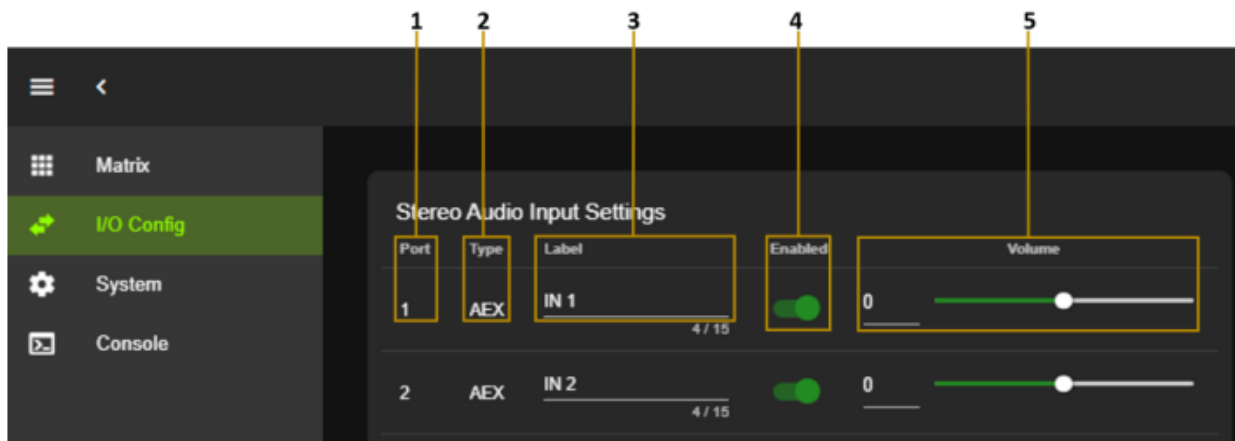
1 2 3 4 5

Matrix
I/O Config
System
Console

Stereo Audio Input Settings

| Port | Type | Label | Enabled | Volume |
|---|---|---|---|---|
| 1 | AEX | IN 1 4 / 15 | | 0 |
| 2 | AEX | IN 2 4 / 15 | | 0 |